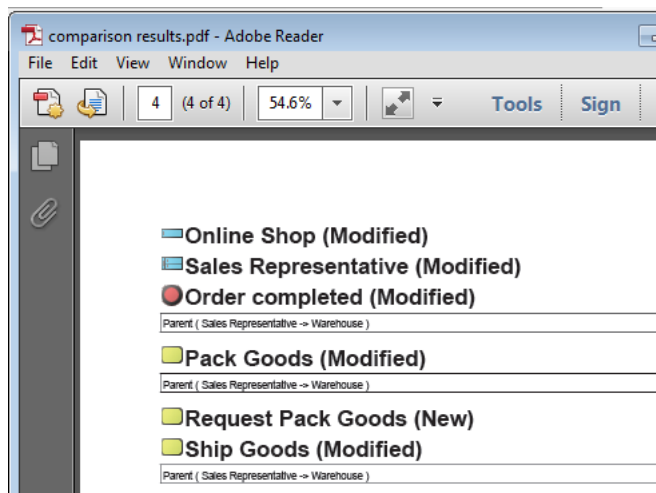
comparison results.pdf - Adobe Reader

File Edit View Window Help

4 (4 of 4) 54.6% Tools Sign

Online Shop (Modified)
Sales Representative (Modified)
Order completed (Modified)

Parent ( Sales Representative -> Warehouse )

Pack Goods (Modified)

Parent ( Sales Representative -> Warehouse )

Request Pack Goods (New)
Ship Goods (Modified)

Parent ( Sales Representative -> Warehouse )